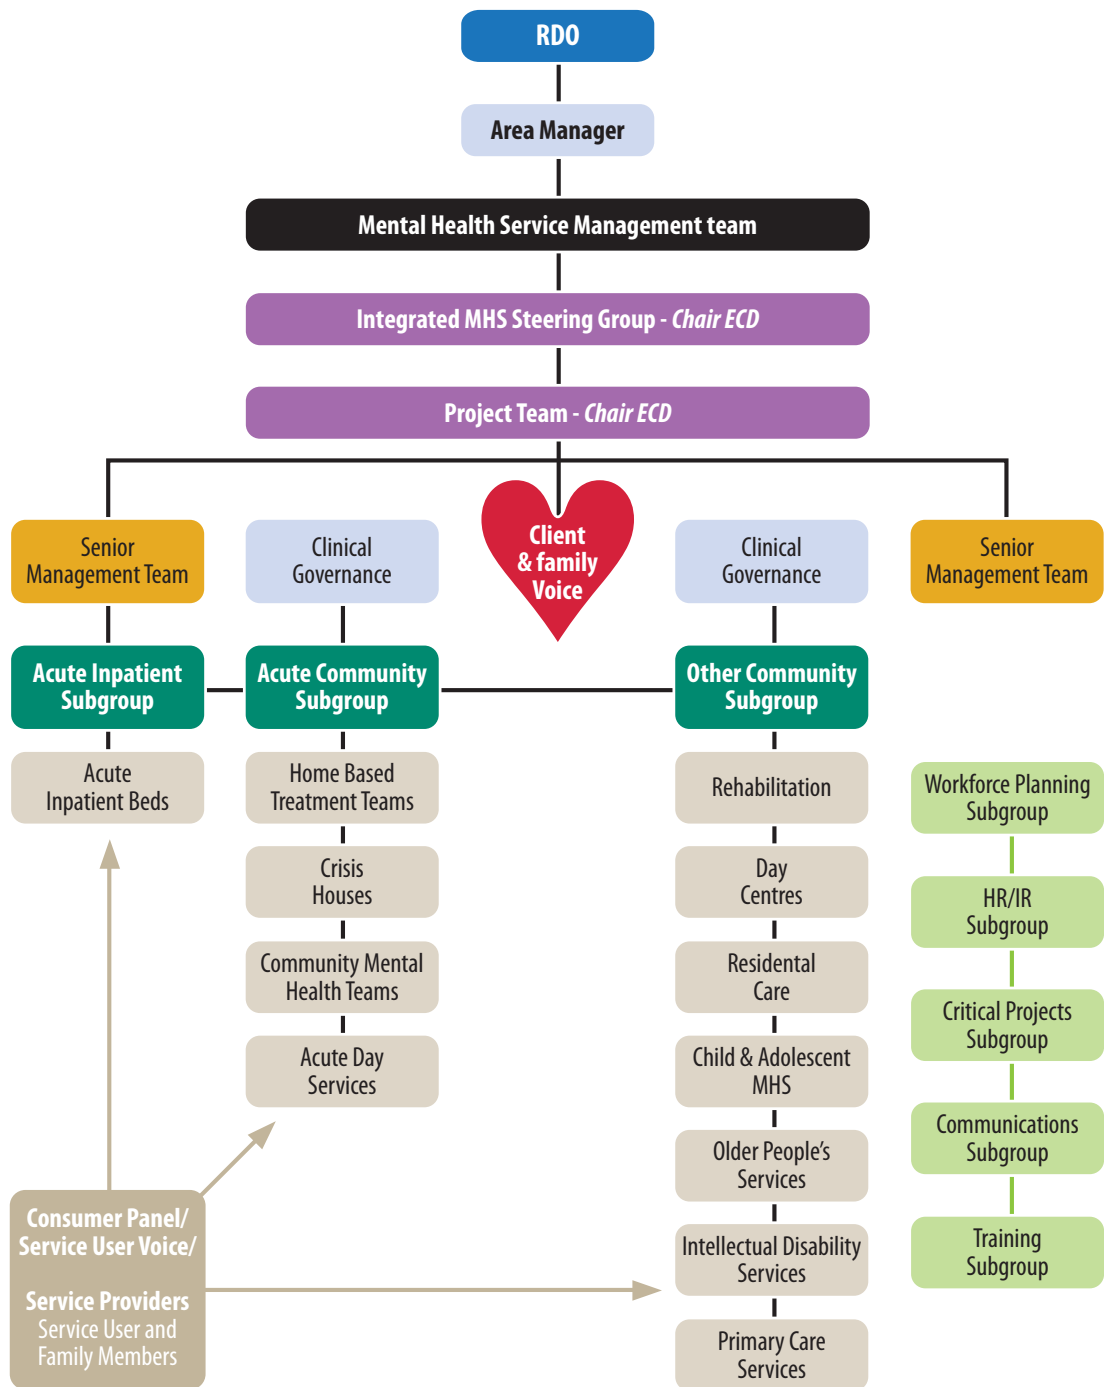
RDO

Area Manager

Mental Health Service Management team

Integrated MHS Steering Group - Chair ECD

Project Team - Chair ECD

Senior Management Team

Clinical Governance

Client & family Voice

Clinical Governance

Senior Management Team

Acute Inpatient Subgroup

Acute Community Subgroup

Other Community Subgroup

Acute Inpatient Beds

Home Based Treatment Teams

Crisis Houses

Community Mental Health Teams

Acute Day Services

Rehabilitation

Day Centres

Residental Care

Child & Adolescent MHS

Older People's Services

Intellectual Disability Services

Primary Care Services

Workforce Planning Subgroup

HR/IR Subgroup

Critical Projects Subgroup

Communications Subgroup

Training Subgroup

Consumer Panel/ Service User Voice/

Service Providers Service User and Family Members